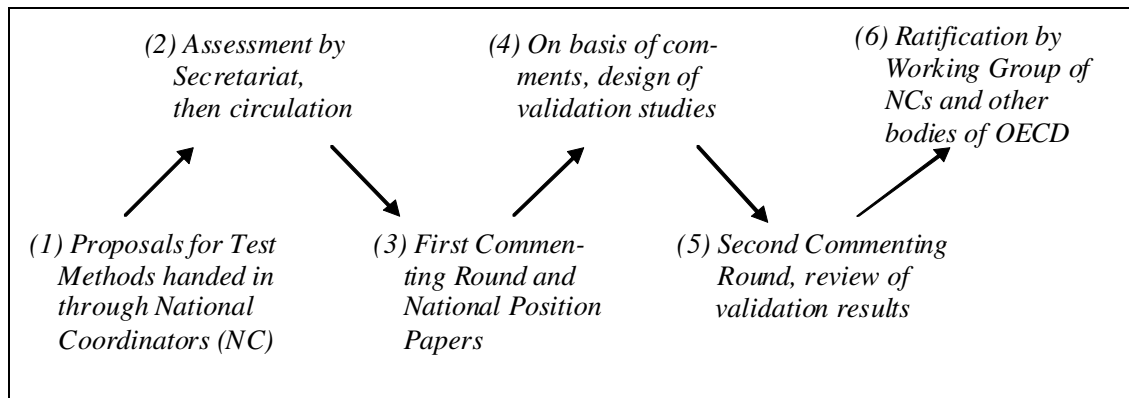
(2) Assessment by Secretariat, then circulation

(4) On basis of comments, design of validation studies

(6) Ratification by Working Group of NCs and other bodies of OECD

(1) Proposals for Test Methods handed in through National Coordinators (NC)

(3) First Commenting Round and National Position Papers

(5) Second Commenting Round, review of validation results